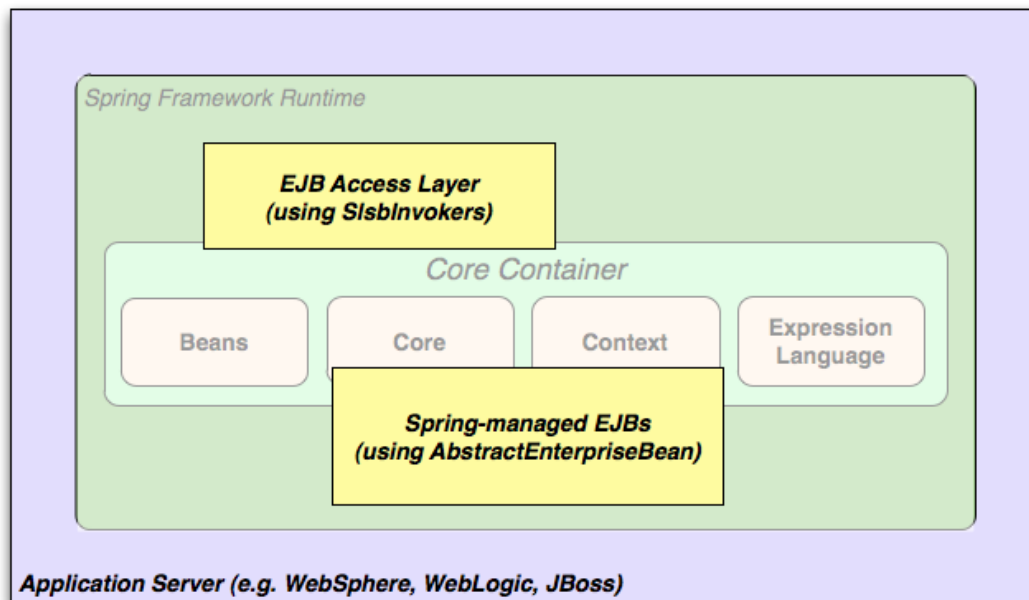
Spring Framework Runtime

EJB Access Layer
(using SlsbInvokers)

Core Container

Beans

Core

Context

Expression Language

Spring-managed EJBs
(using AbstractEnterpriseBean)

Application Server (e.g. WebSphere, WebLogic, JBoss)